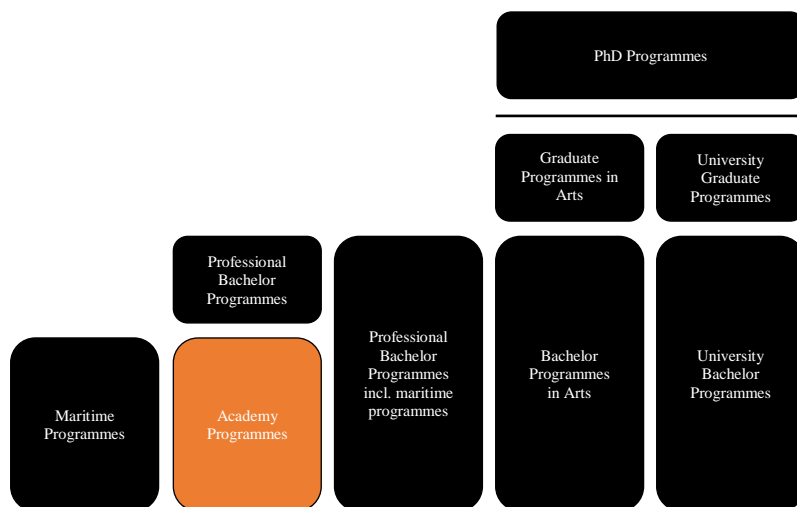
PhD Programmes

Graduate Programmes in Arts

University Graduate Programmes

Professional Bachelor Programmes

Professional Bachelor Programmes incl. maritime programmes

Bachelor Programmes in Arts

University Bachelor Programmes

Maritime Programmes

Academy Programmes